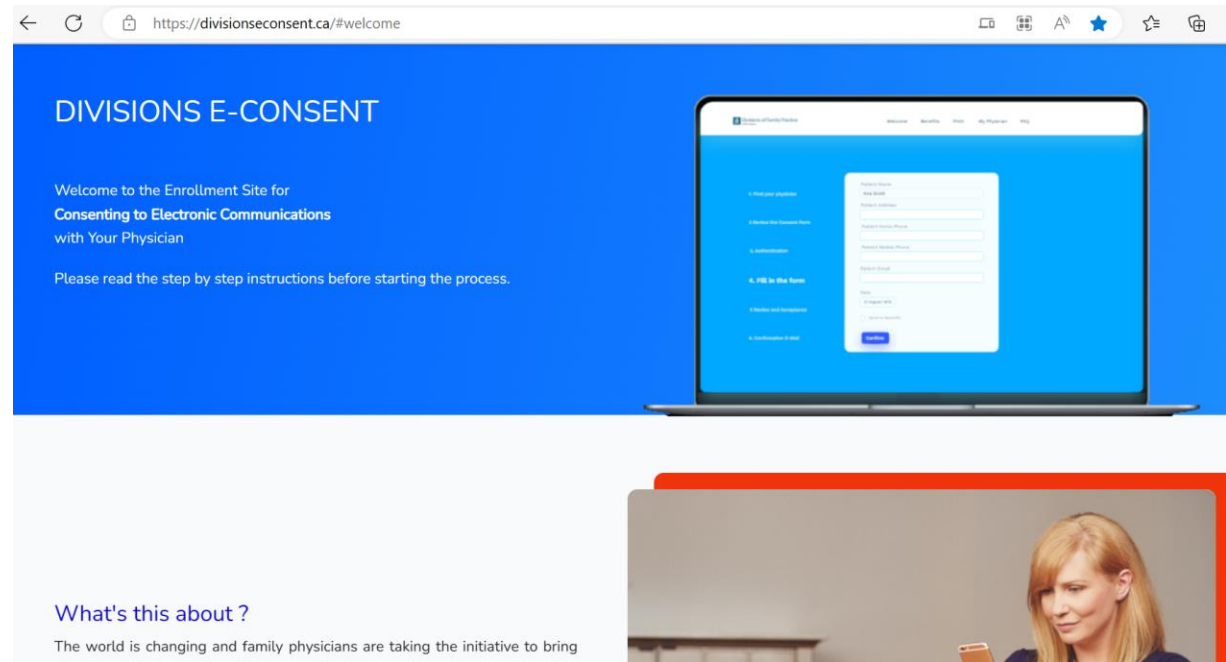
https://divisionseconsent.ca/#welcome

DIVISIONS E-CONSENT

Welcome to the Enrollment Site for
**Consenting to Electronic Communications**
with Your Physician

Please read the step by step instructions before starting the process.

Divisions of Family Practice

Welcome Benefits Print My Physician FAQ

1. Find your physician

2. Review the Consent Form

3. Authentication

4. Fill in the form

5. Review and Acceptance

6. Confirmation E-Mail

Patient Name

Patient Address

Patient Home Phone

Patient Mobile Phone

Patient Email

Date

Confirm

What's this about ?

The world is changing and family physicians are taking the initiative to bring